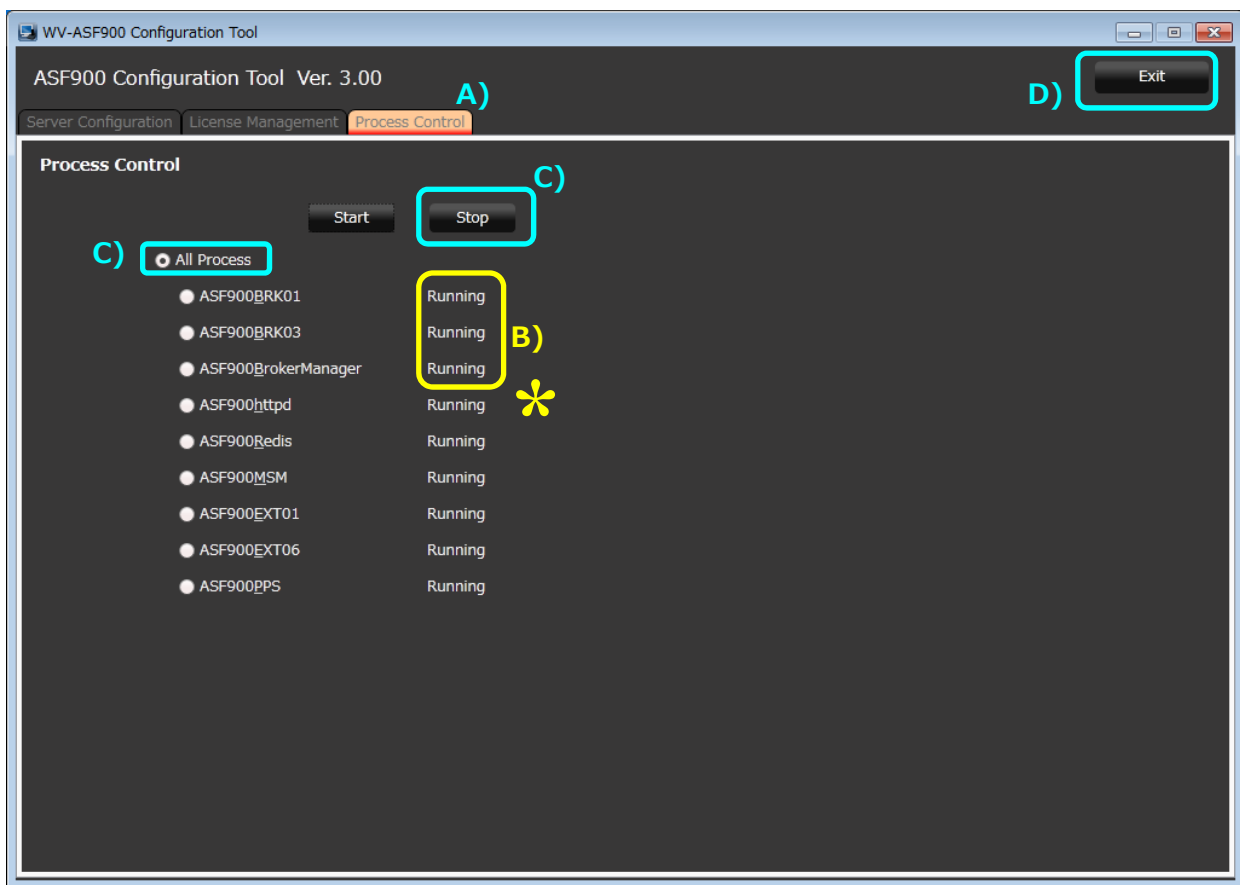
WV-ASF900 Configuration Tool

ASF900 Configuration Tool Ver. 3.00

A)

D)

Exit

Server Configuration License Management Process Control

Process Control

C)

Start Stop

C) All Process

ASF900BRK01 Running

ASF900BRK03 Running

ASF900BrokerManager Running

B)

*

ASF900httpd Running

ASF900Redis Running

ASF900MSM Running

ASF900EXT01 Running

ASF900EXT06 Running

ASF900PPS Running